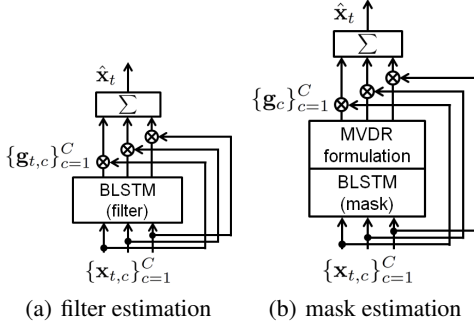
$\hat{\mathbf{x}}_t$

$\sum$

$\{\mathbf{g}_{t,c}\}_{c=1}^C$

BLSTM
(filter)

$\{\mathbf{x}_{t,c}\}_{c=1}^C$

(a) filter estimation

$\hat{\mathbf{x}}_t$

$\sum$

$\{\mathbf{g}_c\}_{c=1}^C$

MVDR
formulation

BLSTM
(mask)

$\{\mathbf{x}_{t,c}\}_{c=1}^C$

(b) mask estimation